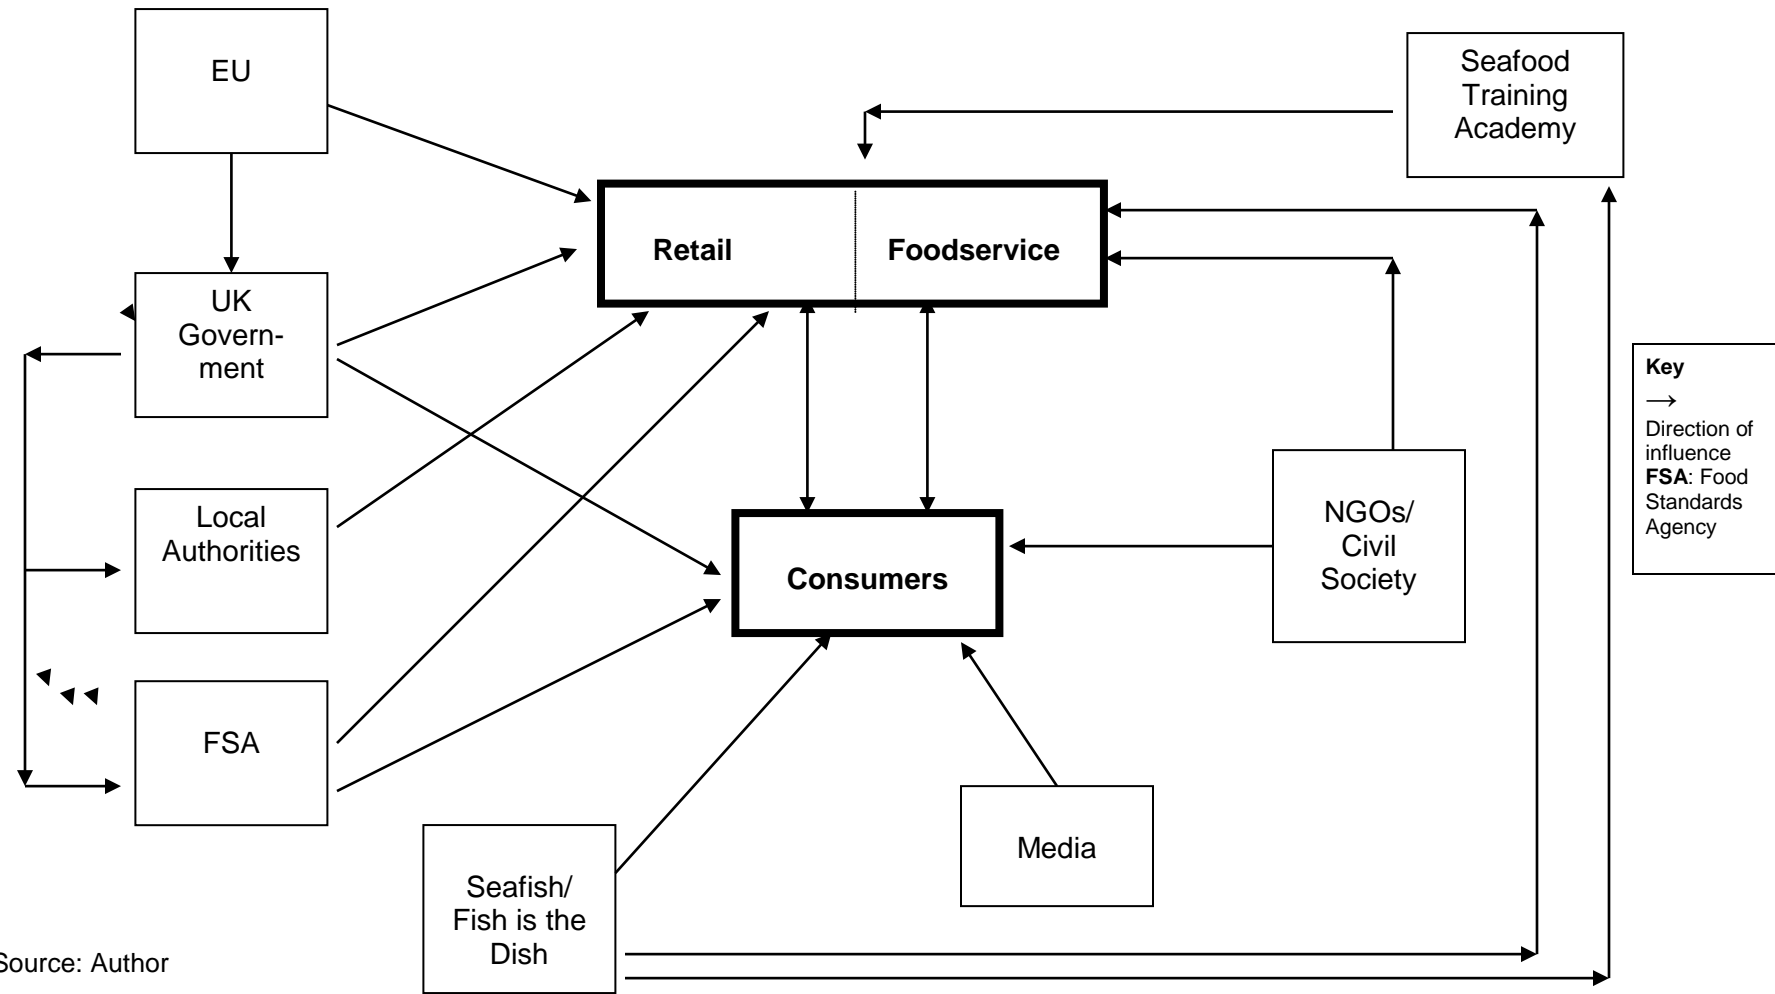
EU

Seafood Training Academy

Retail

Foodservice

UK Government

Key
→
Direction of influence
**FSA**: Food Standards Agency

Local Authorities

NGOs/ Civil Society

Consumers

FSA

Media

Seafish/ Fish is the Dish

Source: Author